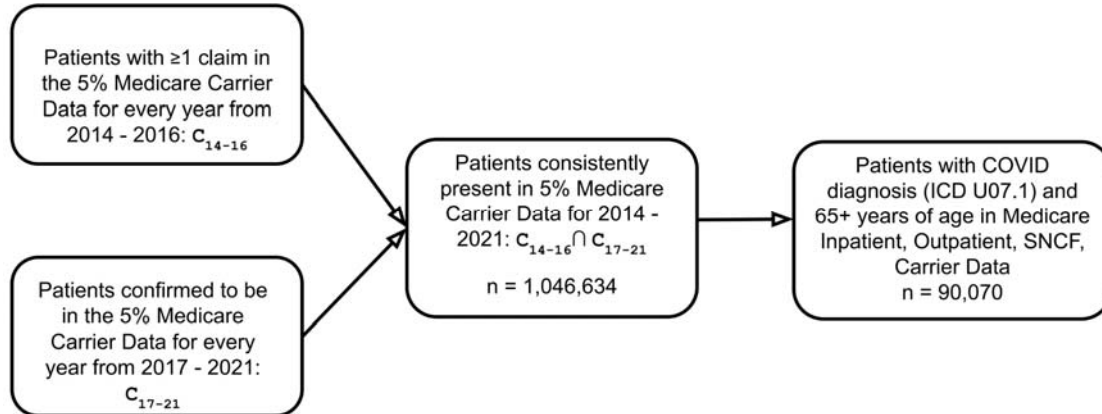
Patients with ≥1 claim in the 5% Medicare Carrier Data for every year from 2014 - 2016: $C_{14-16}$

Patients confirmed to be in the 5% Medicare Carrier Data for every year from 2017 - 2021: $C_{17-21}$

Patients consistently present in 5% Medicare Carrier Data for 2014 - 2021: $C_{14-16} \cap C_{17-21}$

n = 1,046,634

Patients with COVID diagnosis (ICD U07.1) and 65+ years of age in Medicare Inpatient, Outpatient, SNCF, Carrier Data
n = 90,070